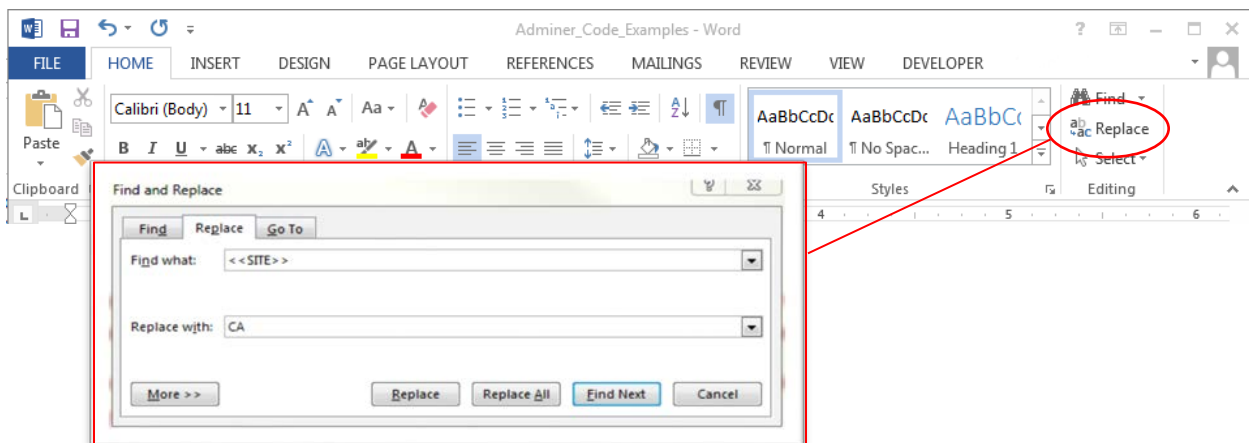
Adminer_Code_Examples - Word

FILE HOME INSERT DESIGN PAGE LAYOUT REFERENCES MAILINGS REVIEW VIEW DEVELOPER

Paste
Calibri (Body) 11
B I U abc $x_2$ $x^2$
AaBbCcDc ¶ Normal
AaBbCcDc ¶ No Spac...
AaBbCc Heading 1
Find
Replace
Select
Clipboard
Styles
Editing

Find and Replace

Find Replace Go To

Find what: <<SITE>>

Replace with: CA

More >> Replace Replace All Find Next Cancel

4 5 6